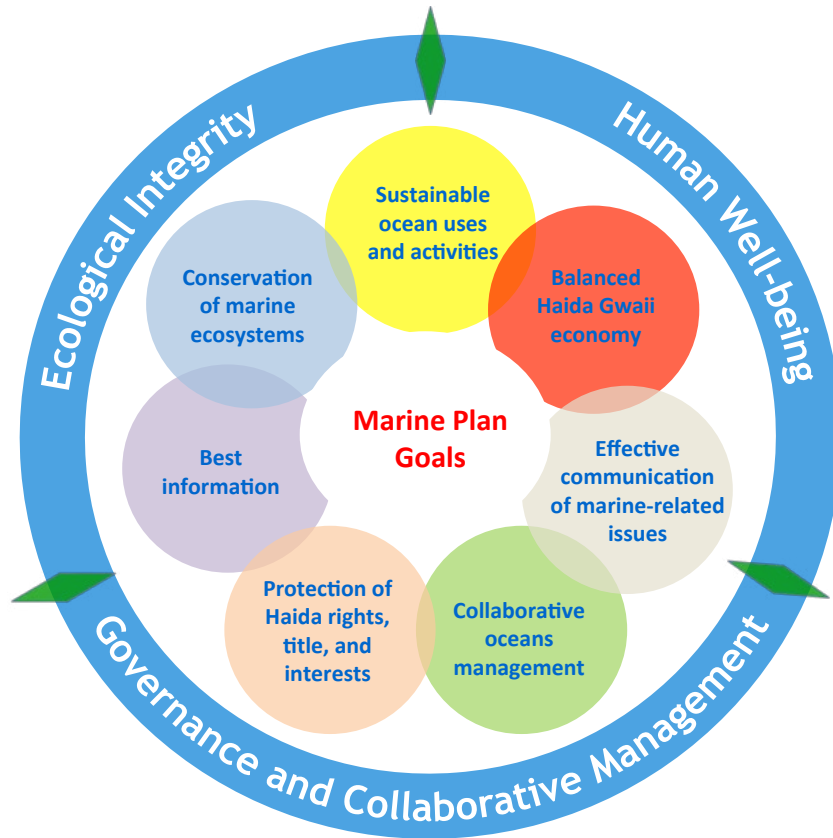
Ecological Integrity

Human Well-being

Governance and Collaborative Management

Marine Plan Goals

Sustainable ocean uses and activities

Balanced Haida Gwaii economy

Effective communication of marine-related issues

Collaborative oceans management

Protection of Haida rights, title, and interests

Best information

Conservation of marine ecosystems